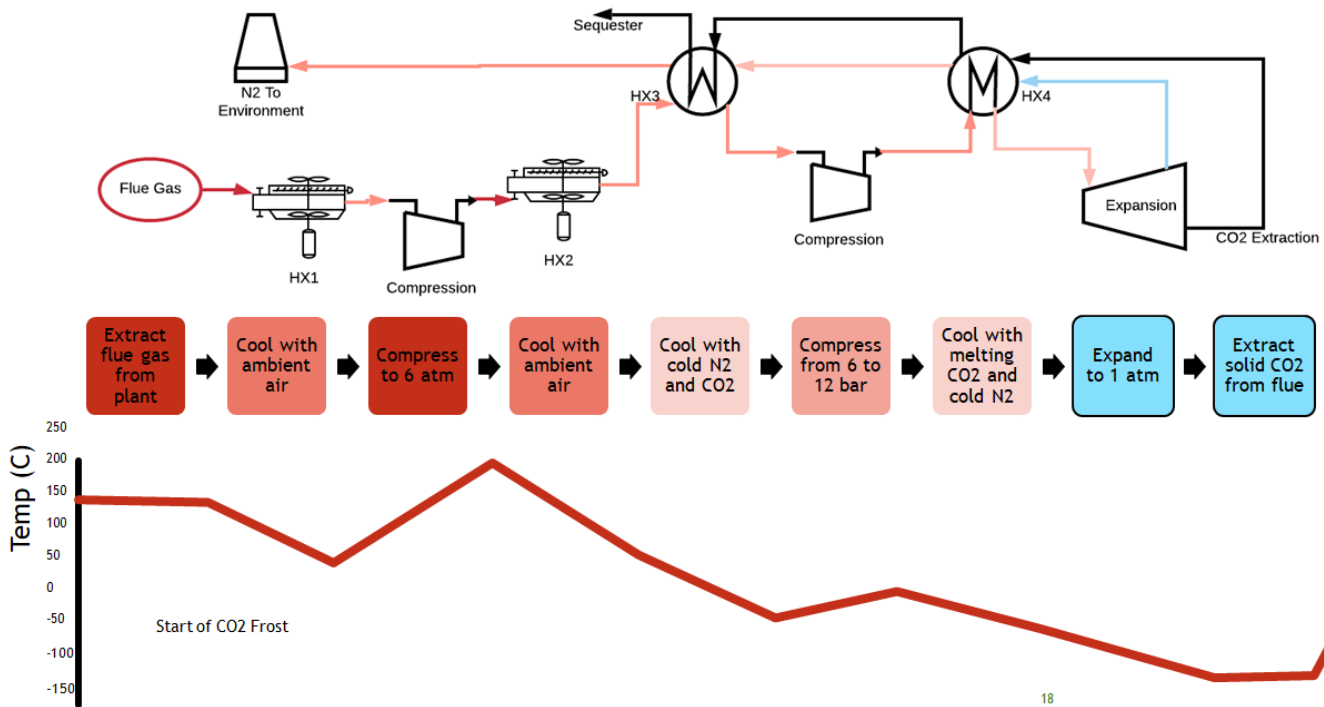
Sequester

N2 To Environment

HX3

HX4

Flue Gas

HX1

Compression

HX2

Compression

Expansion

CO2 Extraction

Extract flue gas from plant

Cool with ambient air

Compress to 6 atm

Cool with ambient air

Cool with cold N2 and CO2

Compress from 6 to 12 bar

Cool with melting CO2 and cold N2

Expand to 1 atm

Extract solid CO2 from flue

250
200
150
100
50
0
-50
-100
-150

Temp (C)

Start of CO2 Frost

18